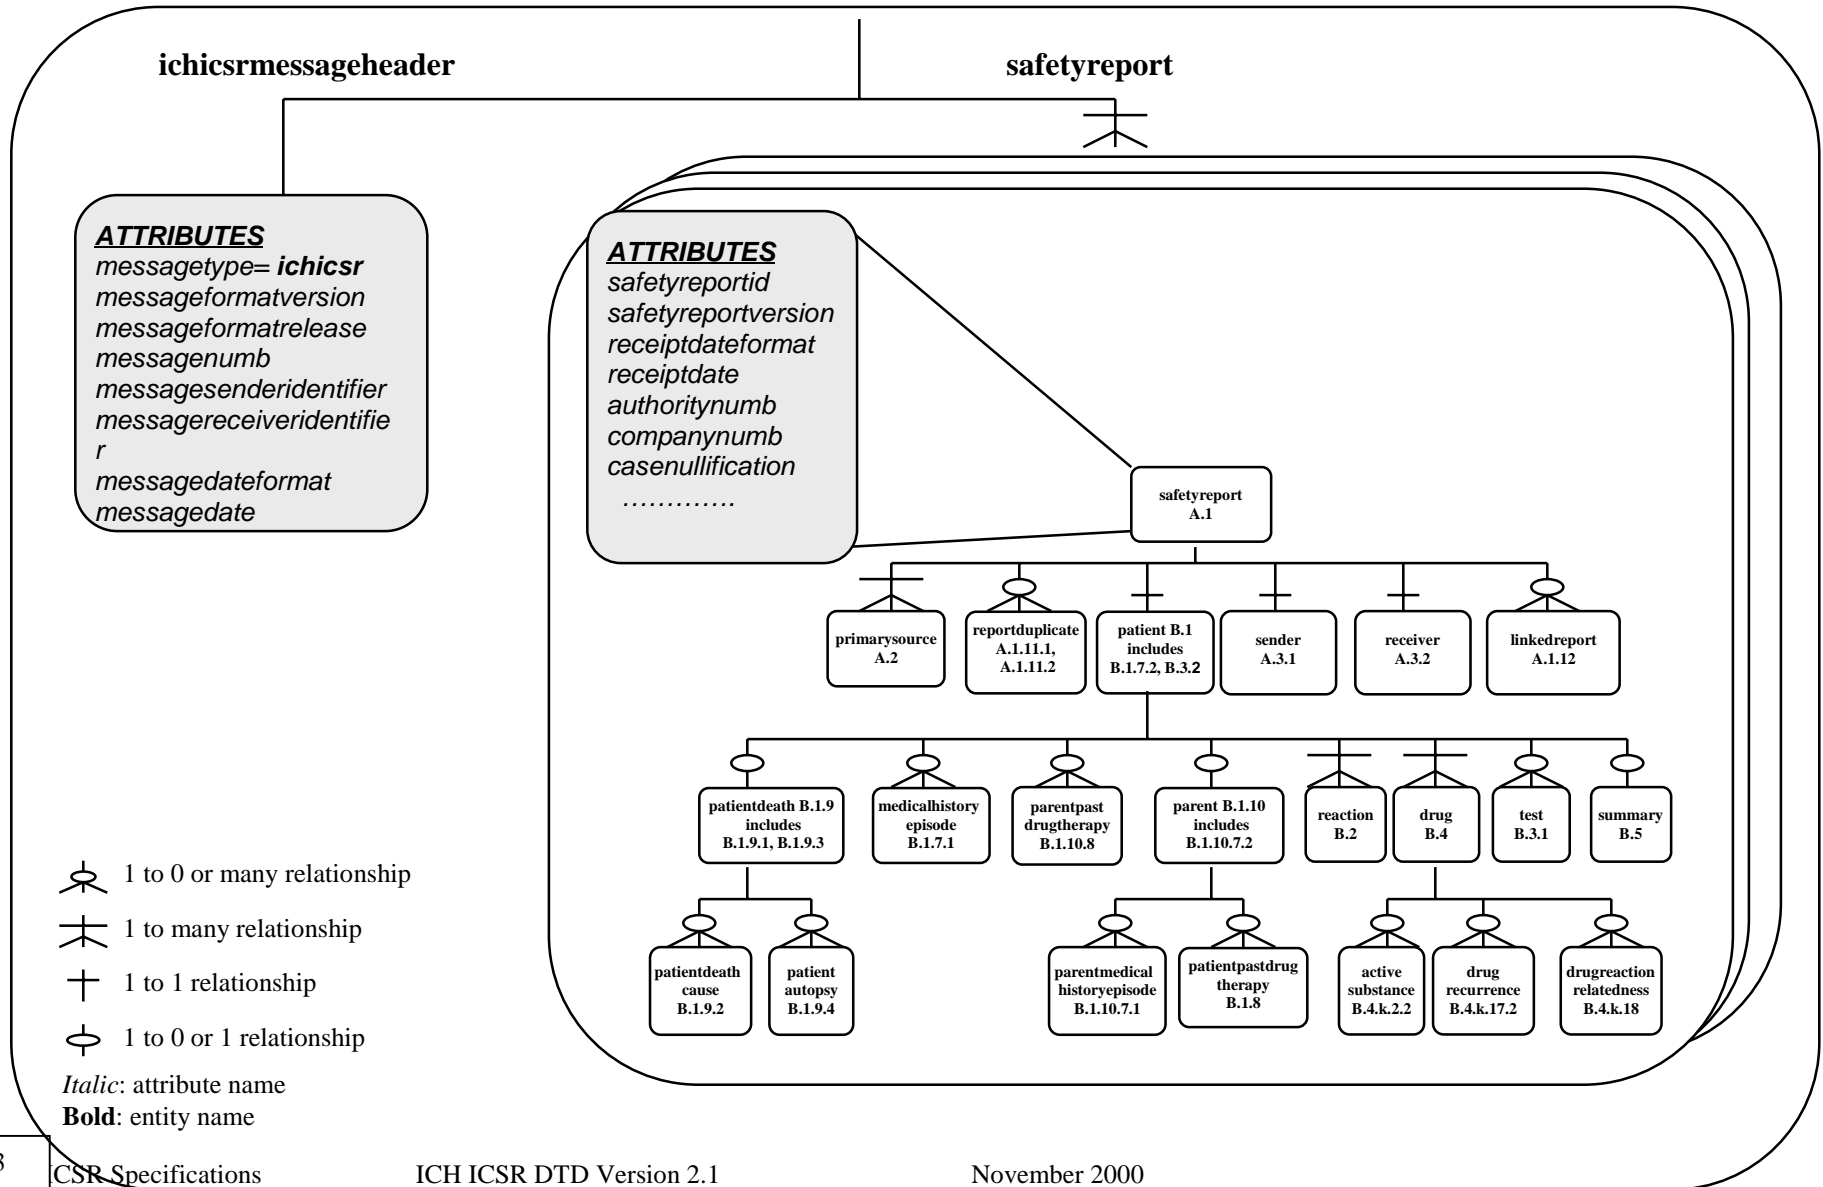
ichicsrmessageheader

safetyreport

ATTRIBUTES
messagetype= ichicsr
messageformatversion
messageformatrelease
messagenumb
messagesenderidentifier
messagereceiveridentifie
r
messagedateformat
messagedate

ATTRIBUTES
safetyreportid
safetyreportversion
receiptdateformat
receiptdate
authoritynumb
companynumb
casenullification
………….

safetyreport
A.1

primarysource
A.2

reportduplicate
A.1.11.1,
A.1.11.2

patient B.1
includes
B.1.7.2, B.3.2

sender
A.3.1

receiver
A.3.2

linkedreport
A.1.12

patientdeath B.1.9
includes
B.1.9.1, B.1.9.3

medicalhistory
episode
B.1.7.1

parentpast
drugtherapy
B.1.10.8

parent B.1.10
includes
B.1.10.7.2

reaction
B.2

drug
B.4

test
B.3.1

summary
B.5

patientdeath
cause
B.1.9.2

patient
autopsy
B.1.9.4

parentmedical
historyepisode
B.1.10.7.1

patientpastdrug
therapy
B.1.8

active
substance
B.4.k.2.2

drug
recurrence
B.4.k.17.2

drugreaction
relatedness
B.4.k.18

1 to 0 or many relationship

1 to many relationship

1 to 1 relationship

1 to 0 or 1 relationship

Italic: attribute name
Bold: entity name

8 ICSR Specifications ICH ICSR DTD Version 2.1 November 2000